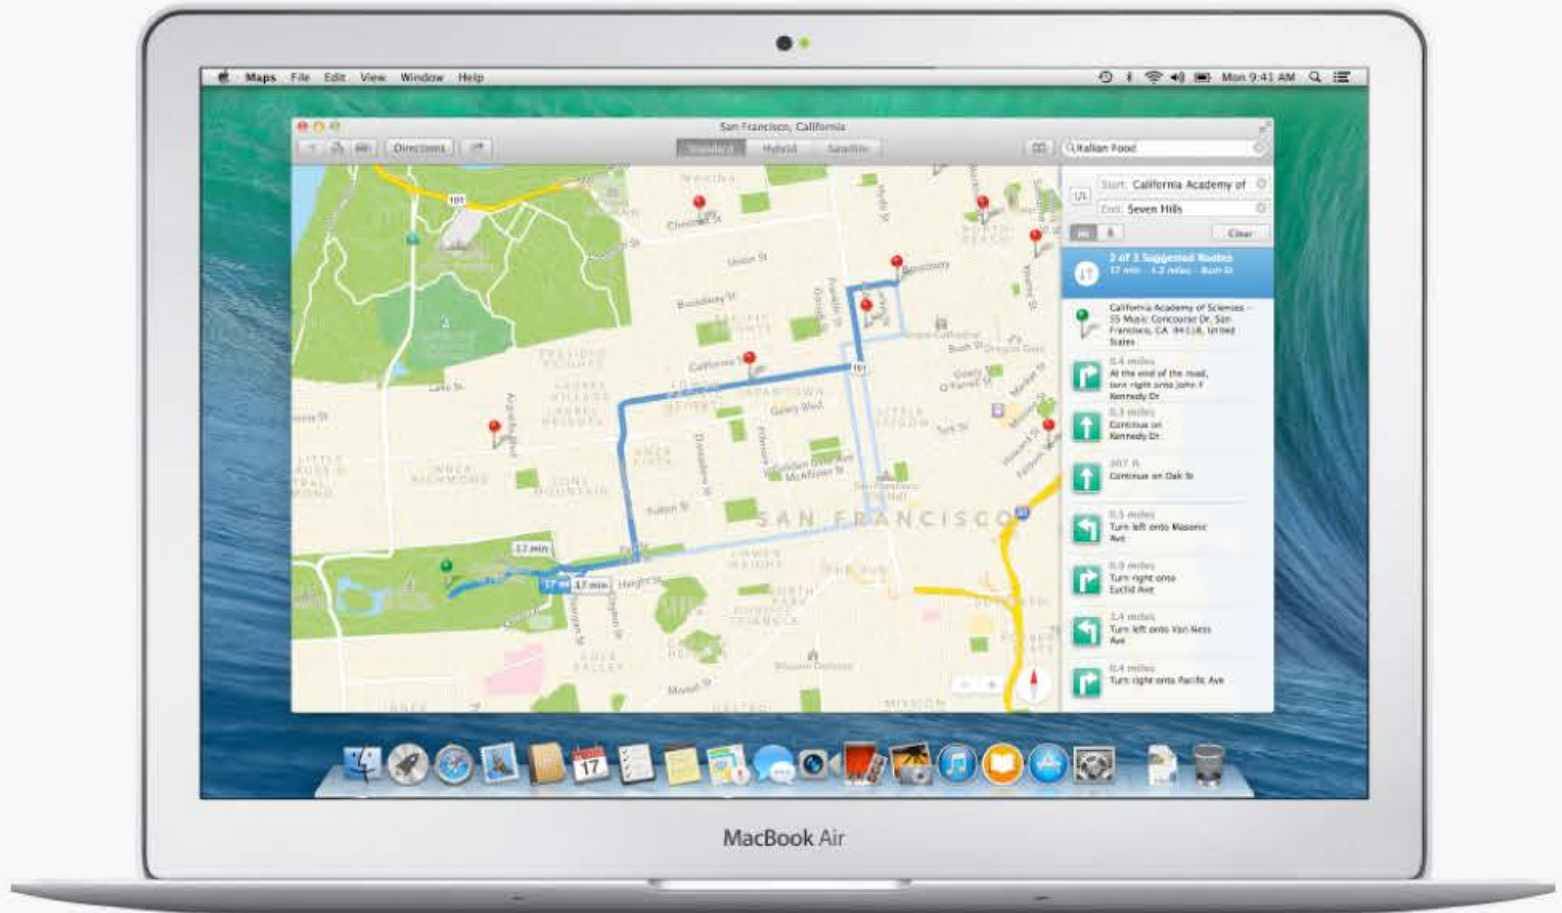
Maps File Edit View Window Help

Mon 9:41 AM

San Francisco, California

Directions

Standard Hybrid Satellite

Italian Food

Start: California Academy of

End: Seven Hills

Clear

2 of 3 Suggested Routes
17 min · 4.2 miles · Bush St

California Academy of Sciences - 55 Music Concourse Dr, San Francisco, CA 94118, United States

0.4 miles
At the end of the road, turn right onto John F Kennedy Dr

0.3 miles
Continue on Kennedy Dr

307 ft
Continue on Oak St

0.5 miles
Turn left onto Masonic Ave

0.9 miles
Turn right onto Euclid Ave

1.4 miles
Turn left onto Van Ness Ave

0.4 miles
Turn right onto Pacific Ave

101

Union St

Chestnut St

Broadway St

California St

Geary Blvd

Fulton St

Lake St

Haight St

Bush St

SAN FRANCISCO

17 min

17 min

17 min

17

MacBook Air